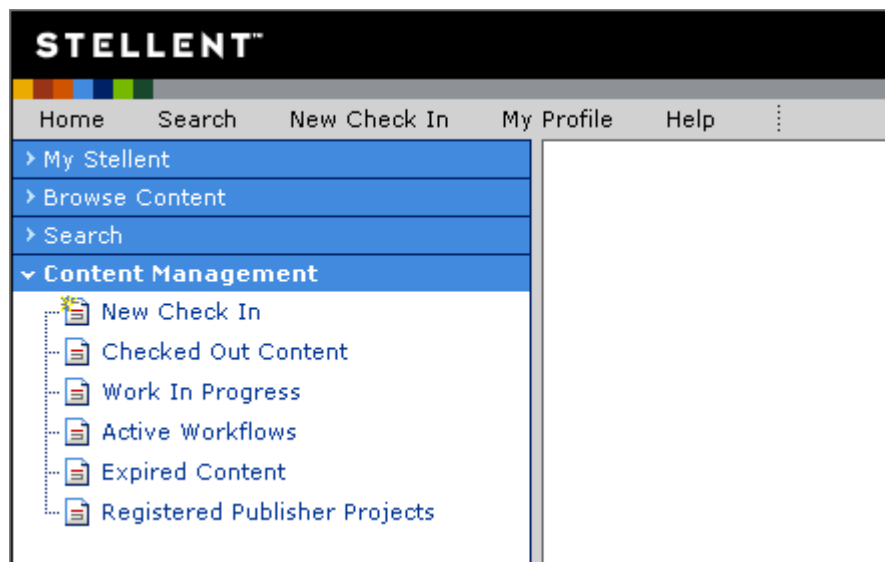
STELLENT™

Home Search New Check In My Profile Help

My Stellent
Browse Content
Search
Content Management
New Check In
Checked Out Content
Work In Progress
Active Workflows
Expired Content
Registered Publisher Projects